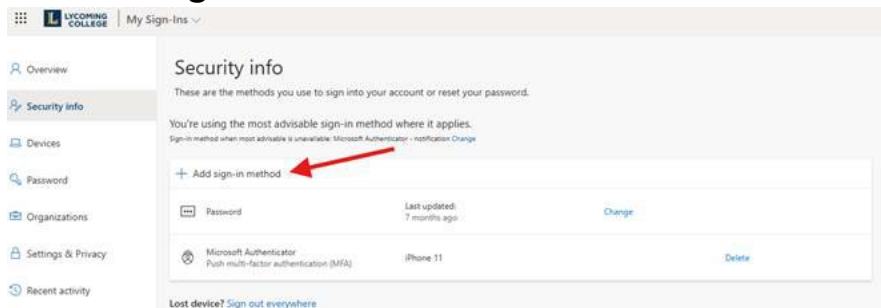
L LYCOMING COLLEGE | My Sign-Ins

Overview
Security info
Devices
Password
Organizations
Settings & Privacy
Recent activity

Security info

These are the methods you use to sign into your account or reset your password.

You're using the most advisable sign-in method where it applies.
Sign-in method when most advisable is unavailable: Microsoft Authenticator - notification Change

+ Add sign-in method

| | | | |
|---|---|---|---|
| Password | Last updated: 7 months ago | Change | |
| Microsoft Authenticator Push multi-factor authentication (MFA) | iPhone 11 | | Delete |

Lost device? Sign out everywhere